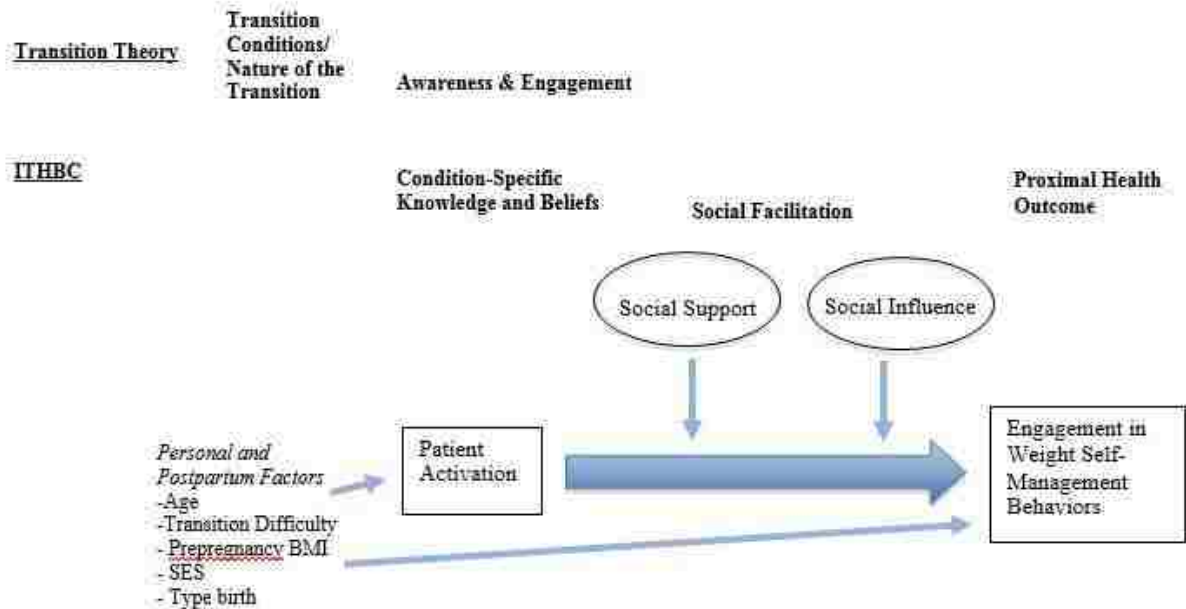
Transition Theory

Transition Conditions/ Nature of the Transition

Awareness & Engagement

ITHBC

Condition-Specific Knowledge and Beliefs

Social Facilitation

Proximal Health Outcome

Social Support

Social Influence

Personal and Postpartum Factors
-Age
-Transition Difficulty
- Prepregnancy BMI
- SES
- Type birth

Patient Activation

Engagement in Weight Self-Management Behaviors